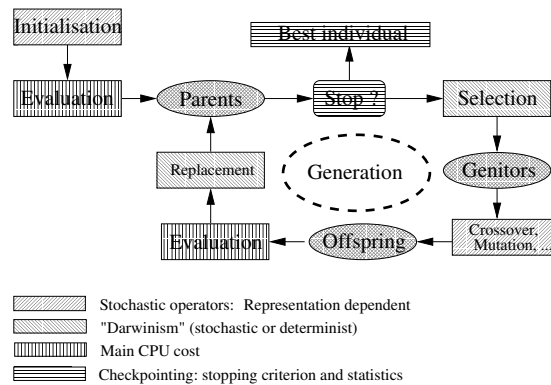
Initialisation

Best individual

Evaluation

Parents

Stop ?

Selection

Replacement

Generation

Genitors

Evaluation

Offspring

Crossover, Mutation, ...

Stochastic operators: Representation dependent

"Darwinism" (stochastic or determinist)

Main CPU cost

Checkpointing: stopping criterion and statistics